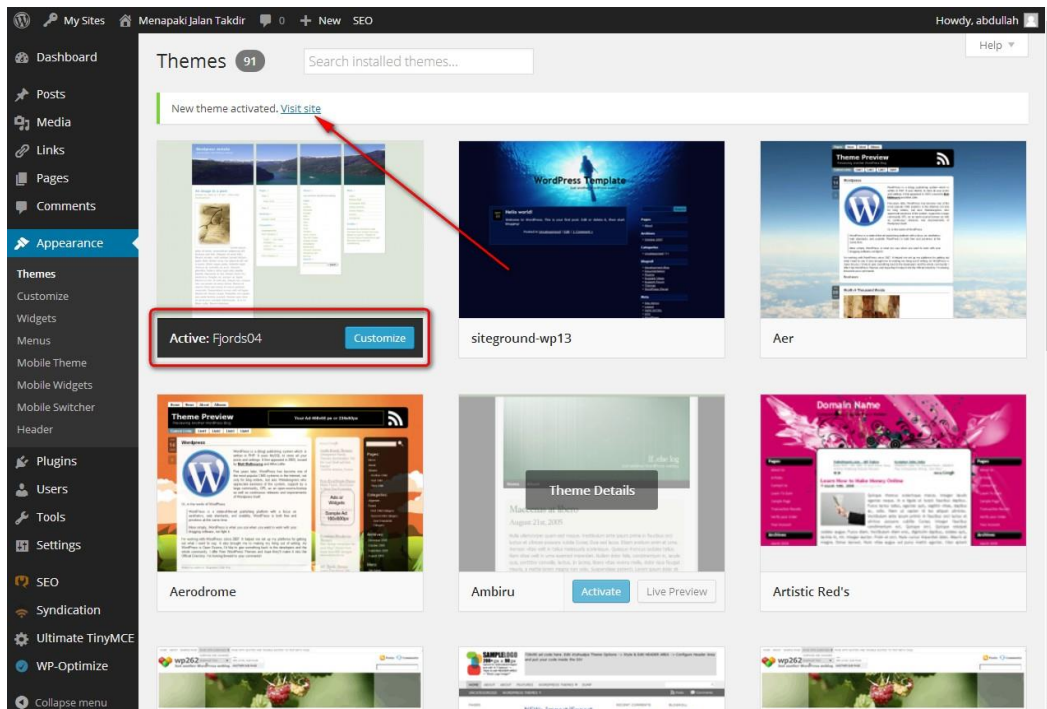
My Sites Menapaki Jalan Takdir 0 New SEO Howdy, abdullah

Dashboard

Posts

Media

Links

Pages

Comments

Appearance

Themes

Customize

Widgets

Menus

Mobile Theme

Mobile Widgets

Mobile Switcher

Header

Plugins

Users

Tools

Settings

SEO

Syndication

Ultimate TinyMCE

WP-Optimize

Collapse menu

Themes 91 Search installed themes...

Help

New theme activated. Visit site

Active: Fjords04 Customize

WordPress Template

siteground-wp13

Theme Preview

Aer

Theme Preview

Aerodrome

Theme Details

Ambiru Activate Live Preview

Domain Name

Artistic Red's

wp262

SAMPLELOGO

wp262